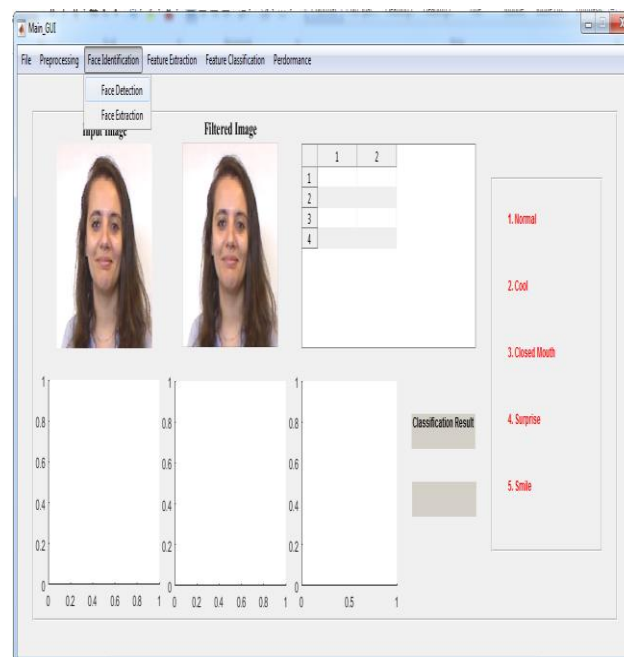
Main_GUI

File Preprocessing Face Identification Feature Extraction Feature Classification Perdormance

Face Detection
Face Extraction

Input Image

Filtered Image

| | 1 | 2 |
|---|---|---|
| 1 | | |
| 2 | | |
| 3 | | |
| 4 | | |

1. Normal

2. Cool

3. Closed Mouth

4. Surprise

5. Smile

Classification Result

1
0.8
0.6
0.4
0.2
0
0 0.2 0.4 0.6 0.8 1

1
0.8
0.6
0.4
0.2
0
0 0.2 0.4 0.6 0.8 1

1
0.8
0.6
0.4
0.2
0
0 0.5 1